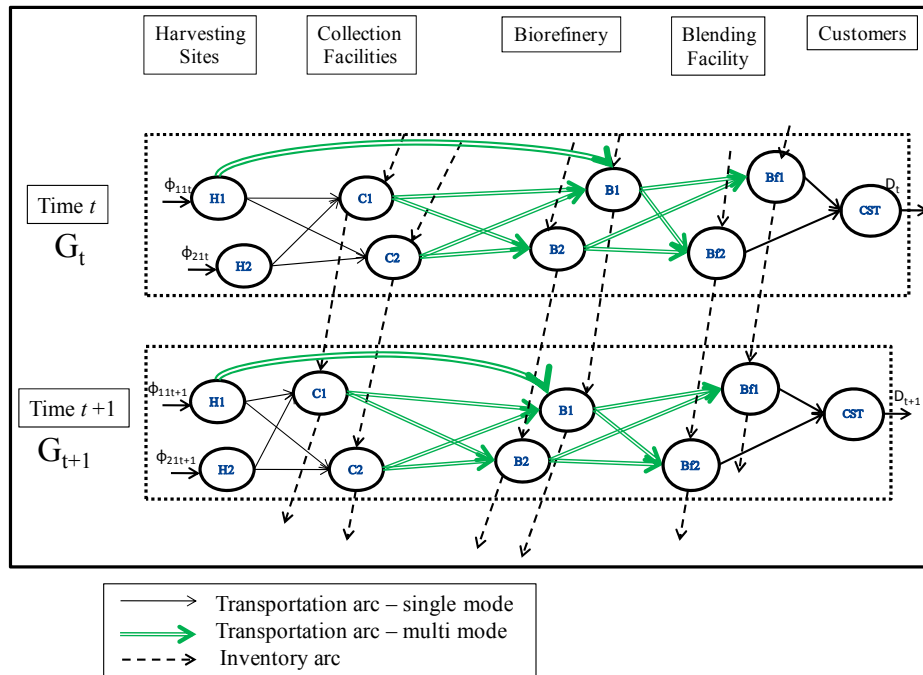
Harvesting Sites

Collection Facilities

Biorefinery

Blending Facility

Customers

Time $t$

$G_t$

$\phi_{11t}$

$\phi_{21t}$

H1

H2

C1

C2

B1

B2

Bf1

Bf2

CST

$D_t$

Time $t+1$

$G_{t+1}$

$\phi_{11t+1}$

$\phi_{21t+1}$

H1

H2

C1

C2

B1

B2

Bf1

Bf2

CST

$D_{t+1}$

Transportation arc – single mode

Transportation arc – multi mode

Inventory arc